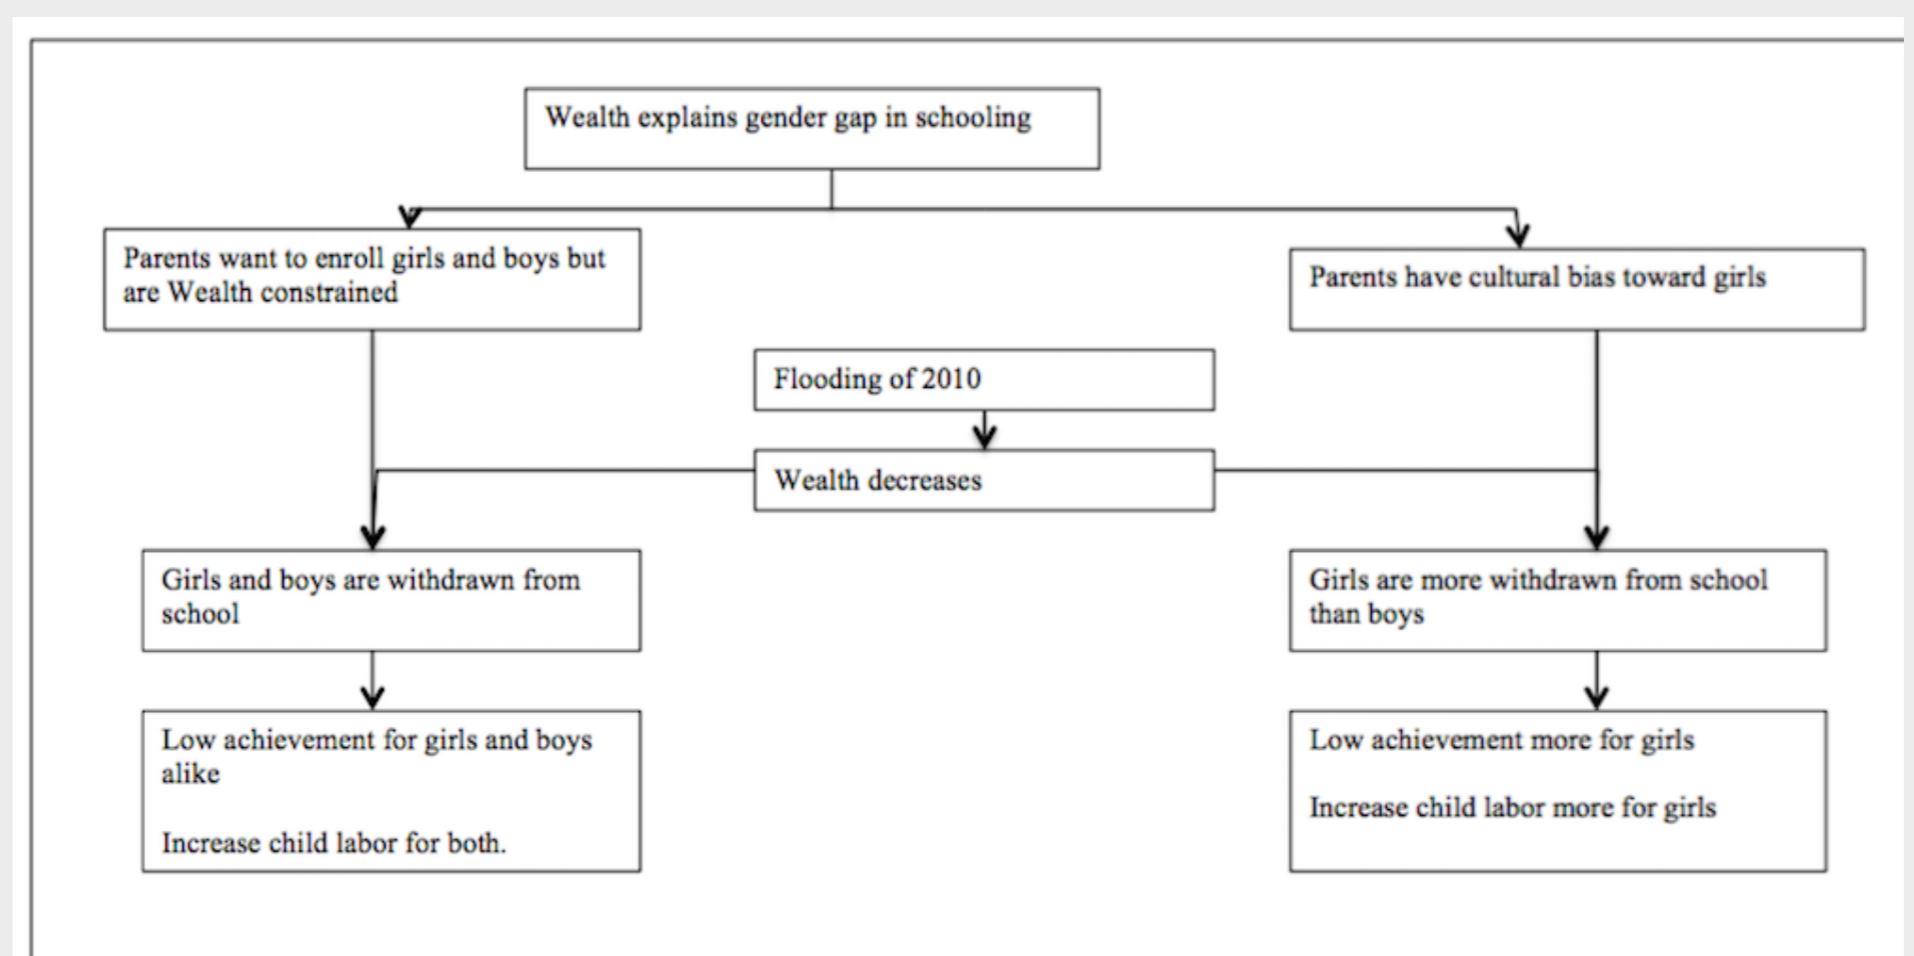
Wealth explains gender gap in schooling

Parents want to enroll girls and boys but are Wealth constrained

Parents have cultural bias toward girls

Flooding of 2010

Wealth decreases

Girls and boys are withdrawn from school

Girls are more withdrawn from school than boys

Low achievement for girls and boys alike

Increase child labor for both.

Low achievement more for girls

Increase child labor more for girls